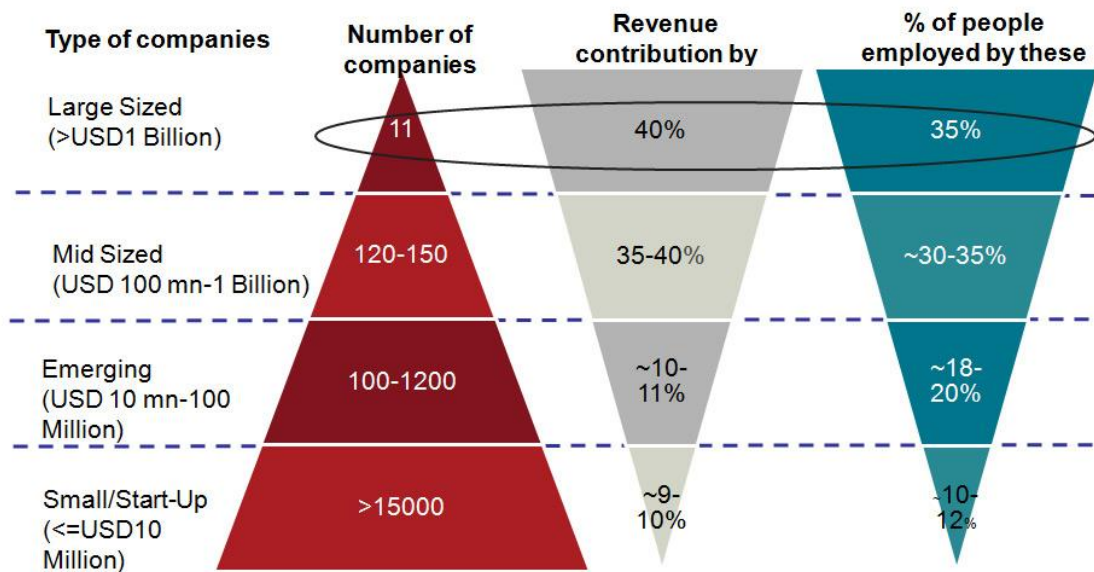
Type of companies

Number of companies

Revenue contribution by

% of people employed by these

Large Sized (>USD1 Billion)

11

40%

35%

Mid Sized (USD 100 mn-1 Billion)

120-150

35-40%

~30-35%

Emerging (USD 10 mn-100 Million)

100-1200

~10-11%

~18-20%

Small/Start-Up (<=USD10 Million)

>15000

~9-10%

~10-12%